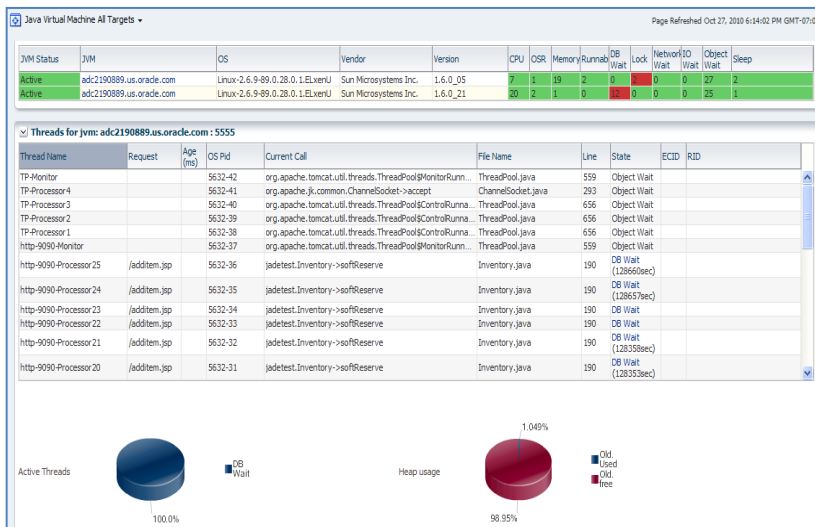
Java Virtual Machine All Targets

Page Refreshed Oct 27, 2010 6:14:02 PM GMT-07:0

| JVM Status | JVM | OS | Vendor | Version | CPU | OSR | Memory | Runnab | DB Wait | Lock | Network Wait | IO Wait | Object Wait | Sleep |
|---|---|---|---|---|---|---|---|---|---|---|---|---|---|---|
| Active | adc2190889.us.oracle.com | Linux-2.6.9-89.0.28.0.1.ELxenU | Sun Microsystems Inc. | 1.6.0_05 | 7 | 1 | 19 | 2 | 0 | 2 | 0 | 0 | 27 | 2 |
| Active | adc2190889.us.oracle.com | Linux-2.6.9-89.0.28.0.1.ELxenU | Sun Microsystems Inc. | 1.6.0_21 | 20 | 2 | 1 | 0 | 12 | 0 | 0 | 0 | 25 | 1 |

Threads for jvm: adc2190889.us.oracle.com : 5555

| Thread Name | Request | Age (ms) | OS Pid | Current Call | File Name | Line | State | ECID | RID |
|---|---|---|---|---|---|---|---|---|---|
| TP-Monitor | | | 5632-42 | org.apache.tomcat.util.threads.ThreadPool$MonitorRunn... | ThreadPool.java | 559 | Object Wait | | |
| TP-Processor4 | | | 5632-41 | org.apache.jk.common.ChannelSocket->accept | ChannelSocket.java | 293 | Object Wait | | |
| TP-Processor3 | | | 5632-40 | org.apache.tomcat.util.threads.ThreadPool$ControlRunna... | ThreadPool.java | 656 | Object Wait | | |
| TP-Processor2 | | | 5632-39 | org.apache.tomcat.util.threads.ThreadPool$ControlRunna... | ThreadPool.java | 656 | Object Wait | | |
| TP-Processor1 | | | 5632-38 | org.apache.tomcat.util.threads.ThreadPool$ControlRunna... | ThreadPool.java | 656 | Object Wait | | |
| http-9090-Monitor | | | 5632-37 | org.apache.tomcat.util.threads.ThreadPool$MonitorRunn... | ThreadPool.java | 559 | Object Wait | | |
| http-9090-Processor25 | /additem.jsp | | 5632-36 | jadetest.Inventory->softReserve | Inventory.java | 190 | DB Wait (128660sec) | | |
| http-9090-Processor24 | /additem.jsp | | 5632-35 | jadetest.Inventory->softReserve | Inventory.java | 190 | DB Wait (128657sec) | | |
| http-9090-Processor23 | /additem.jsp | | 5632-34 | jadetest.Inventory->softReserve | Inventory.java | 190 | DB Wait | | |
| http-9090-Processor22 | /additem.jsp | | 5632-33 | jadetest.Inventory->softReserve | Inventory.java | 190 | DB Wait | | |
| http-9090-Processor21 | /additem.jsp | | 5632-32 | jadetest.Inventory->softReserve | Inventory.java | 190 | DB Wait (128358sec) | | |
| http-9090-Processor20 | /additem.jsp | | 5632-31 | jadetest.Inventory->softReserve | Inventory.java | 190 | DB Wait (128353sec) | | |

Active Threads

DB Wait

100.0%

Heap usage

1.049%

Old. Used

Old. free

98.95%